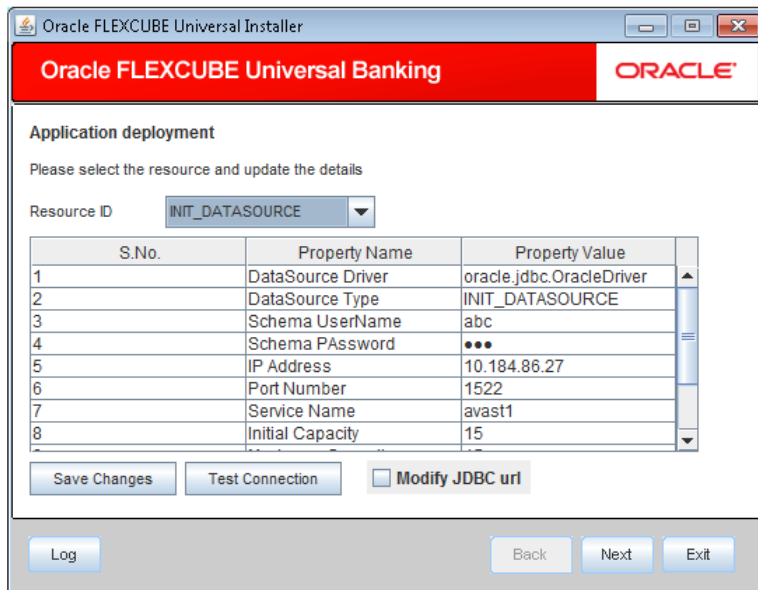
Oracle FLEXCUBE Universal Installer

Oracle FLEXCUBE Universal Banking

ORACLE

Application deployment

Please select the resource and update the details

Resource ID INIT_DATASOURCE

| S.No. | Property Name | Property Value |
|---|---|---|
| 1 | DataSource Driver | oracle.jdbc.OracleDriver |
| 2 | DataSource Type | INIT_DATASOURCE |
| 3 | Schema UserName | abc |
| 4 | Schema PAssword | ●●● |
| 5 | IP Address | 10.184.86.27 |
| 6 | Port Number | 1522 |
| 7 | Service Name | avast1 |
| 8 | Initial Capacity | 15 |
| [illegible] | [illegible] | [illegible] |

Save Changes Test Connection Modify JDBC url

Log Back Next Exit